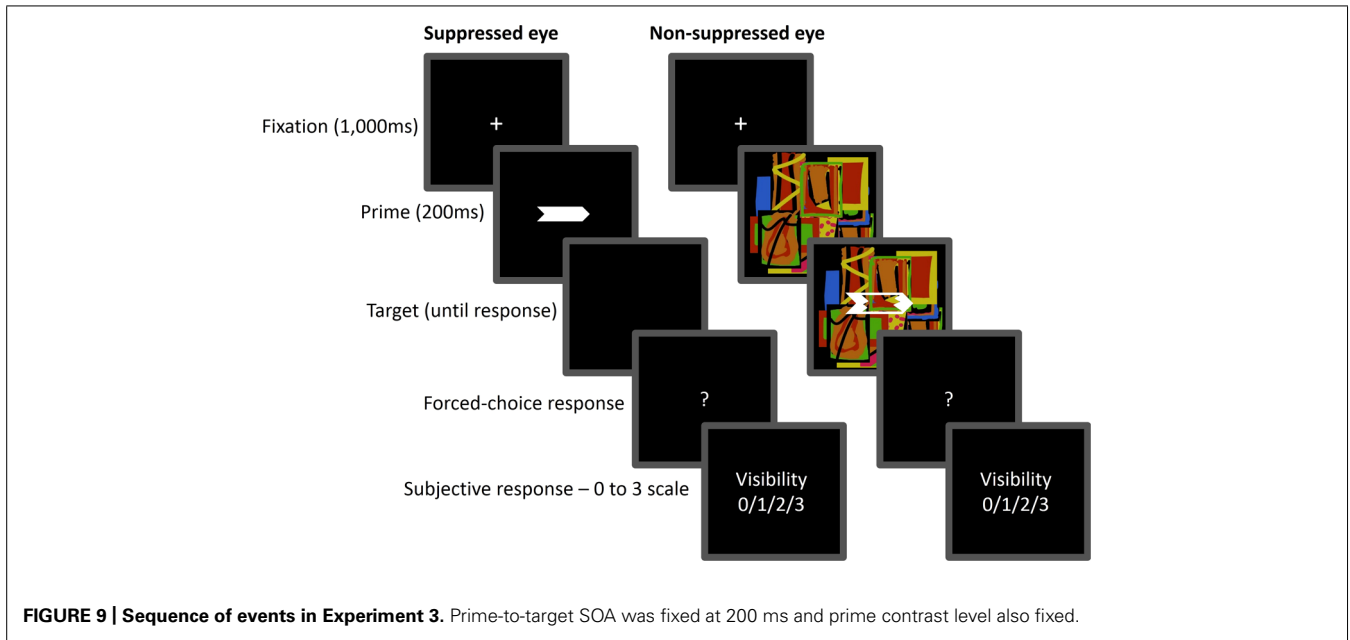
Suppressed eye

Non-suppressed eye

Fixation (1,000ms)

+

+

Prime (200ms)

Target (until response)

Forced-choice response

?

?

Subjective response – 0 to 3 scale

Visibility
0/1/2/3

Visibility
0/1/2/3

**FIGURE 9 | Sequence of events in Experiment 3.** Prime-to-target SOA was fixed at 200 ms and prime contrast level also fixed.